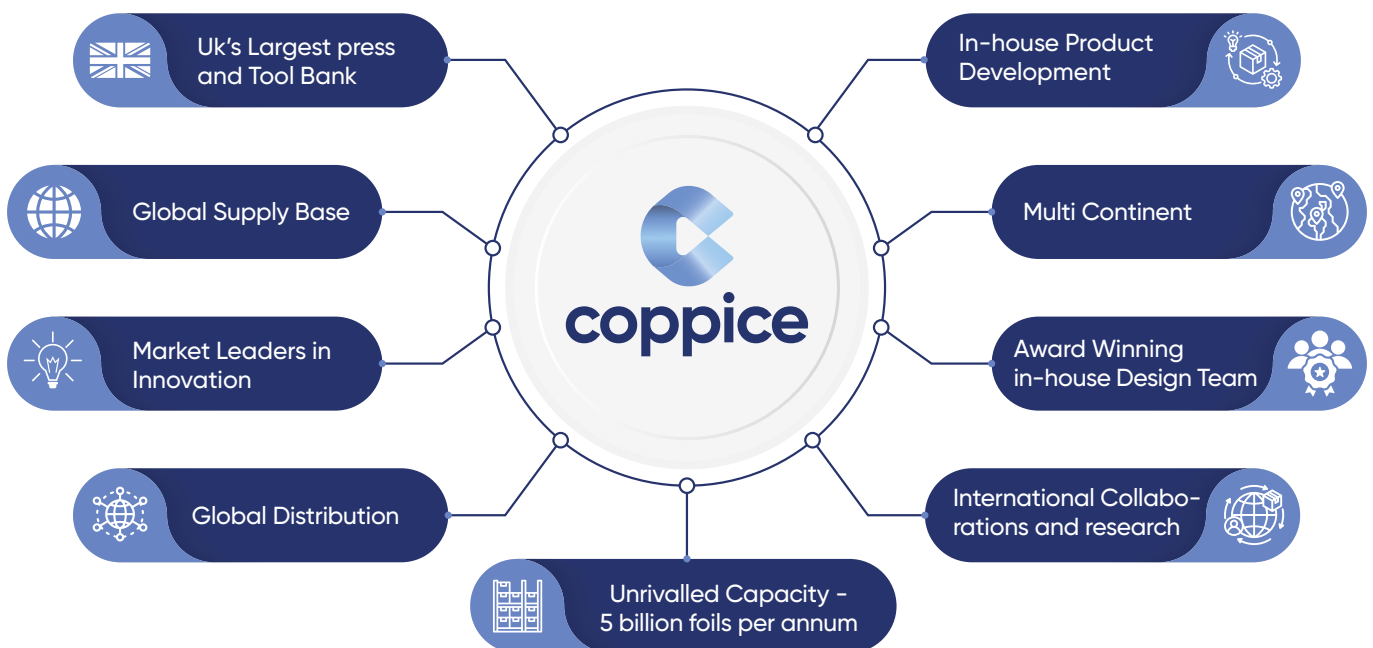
Uk's Largest press and Tool Bank

Global Supply Base

Market Leaders in Innovation

Global Distribution

coppice

In-house Product Development

Multi Continent

Award Winning in-house Design Team

International Collaborations and research

Unrivalled Capacity - 5 billion foils per annum